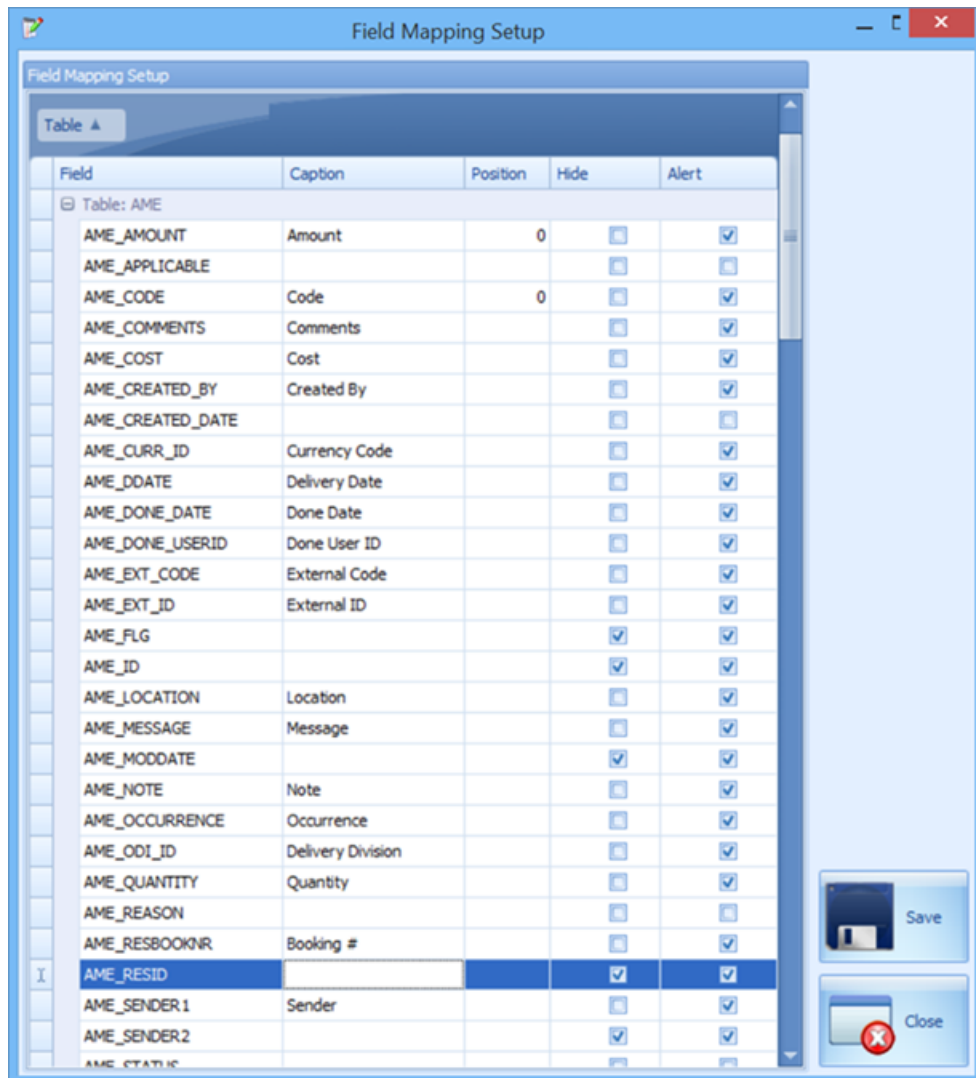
Field Mapping Setup

Field Mapping Setup

Table ▲

| Field | Caption | Position | Hide | Alert |
|---|---|---|---|---|
| ⊟ Table: AME | | | | |
| AME_AMOUNT | Amount | 0 | ☐ | ☑ |
| AME_APPLICABLE | | | ☐ | ☐ |
| AME_CODE | Code | 0 | ☐ | ☑ |
| AME_COMMENTS | Comments | | ☐ | ☑ |
| AME_COST | Cost | | ☐ | ☑ |
| AME_CREATED_BY | Created By | | ☐ | ☑ |
| AME_CREATED_DATE | | | ☐ | ☐ |
| AME_CURR_ID | Currency Code | | ☐ | ☑ |
| AME_DDATE | Delivery Date | | ☐ | ☑ |
| AME_DONE_DATE | Done Date | | ☐ | ☑ |
| AME_DONE_USERID | Done User ID | | ☐ | ☑ |
| AME_EXT_CODE | External Code | | ☐ | ☑ |
| AME_EXT_ID | External ID | | ☐ | ☑ |
| AME_FLG | | | ☑ | ☑ |
| AME_ID | | | ☑ | ☑ |
| AME_LOCATION | Location | | ☐ | ☑ |
| AME_MESSAGE | Message | | ☐ | ☑ |
| AME_MODDATE | | | ☑ | ☑ |
| AME_NOTE | Note | | ☐ | ☑ |
| AME_OCCURRENCE | Occurrence | | ☐ | ☑ |
| AME_ODI_ID | Delivery Division | | ☐ | ☑ |
| AME_QUANTITY | Quantity | | ☐ | ☑ |
| AME_REASON | | | ☐ | ☐ |
| AME_RESBOOKNR | Booking # | | ☐ | ☑ |
| AME_RESID | | | ☑ | ☑ |
| AME_SENDER1 | Sender | | ☐ | ☑ |
| AME_SENDER2 | | | ☑ | ☑ |
| AME_STATUS | | | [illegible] | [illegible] |

Save

Close